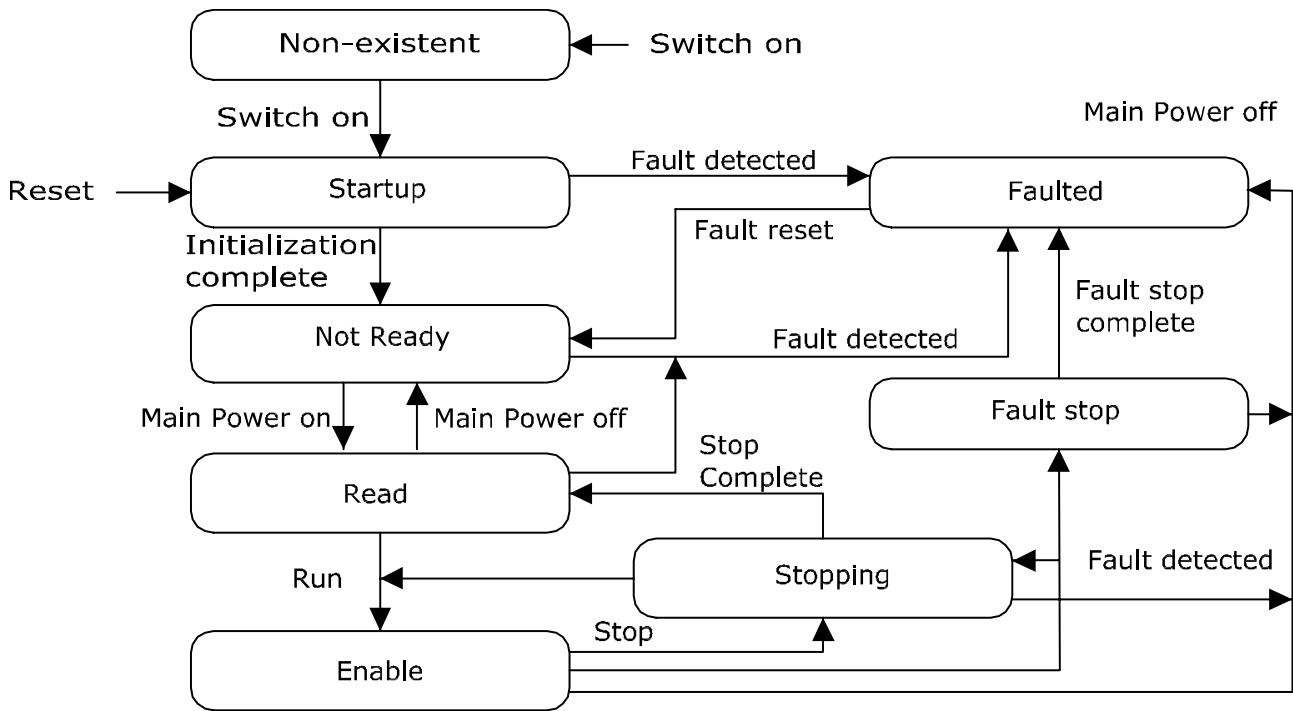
Non-existent

Switch on

Switch on

Main Power off

Reset

Startup

Fault detected

Faulted

Initialization complete

Fault reset

Fault stop complete

Not Ready

Fault detected

Main Power on

Main Power off

Fault stop

Stop Complete

Read

Fault detected

Run

Stopping

Stop

Enable